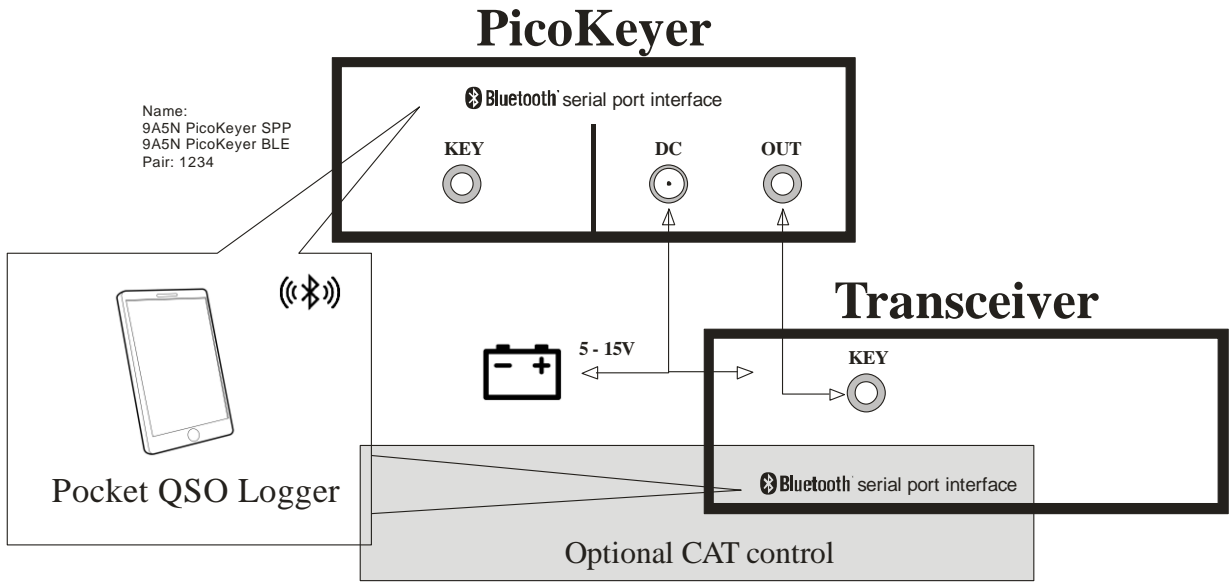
PicoKeyer

Name:
9A5N PicoKeyer SPP
9A5N PicoKeyer BLE
Pair: 1234

Bluetooth serial port interface

KEY

DC

OUT

Transceiver

5 - 15V

KEY

Bluetooth serial port interface

Pocket QSO Logger

Optional CAT control